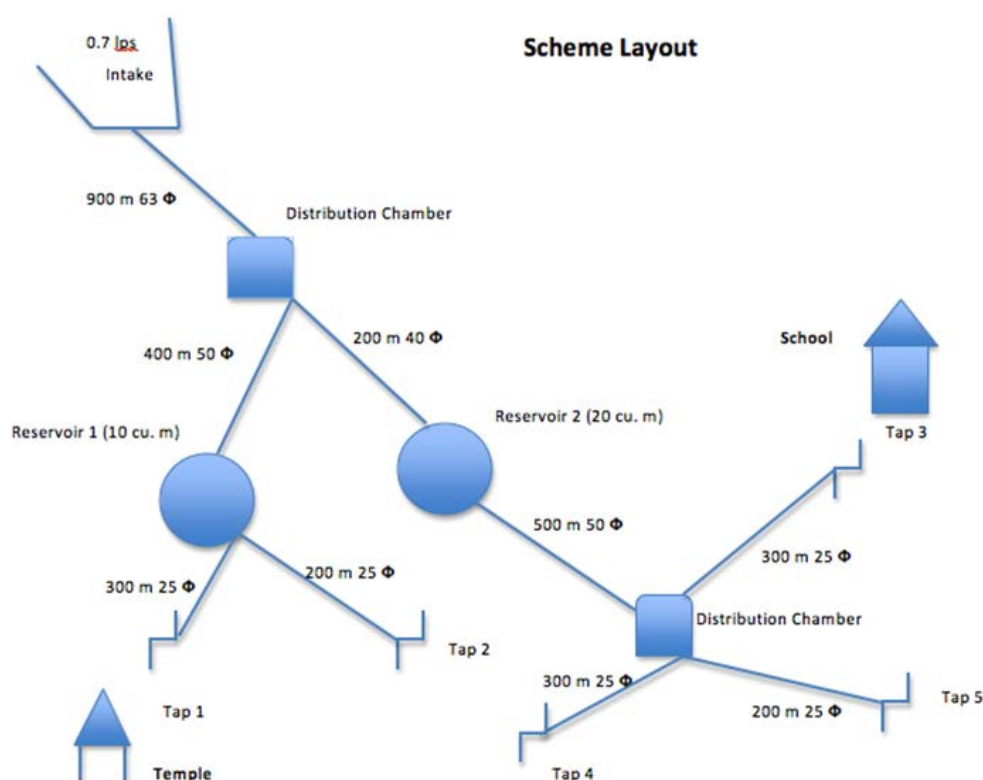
Scheme Layout

0.7 lps
Intake

900 m 63 Φ

Distribution Chamber

400 m 50 Φ

200 m 40 Φ

School

Reservoir 1 (10 cu. m)

Reservoir 2 (20 cu. m)

Tap 3

500 m 50 Φ

300 m 25 Φ

200 m 25 Φ

300 m 25 Φ

Distribution Chamber

Tap 2

300 m 25 Φ

Tap 5

Tap 1

200 m 25 Φ

Temple

Tap 4